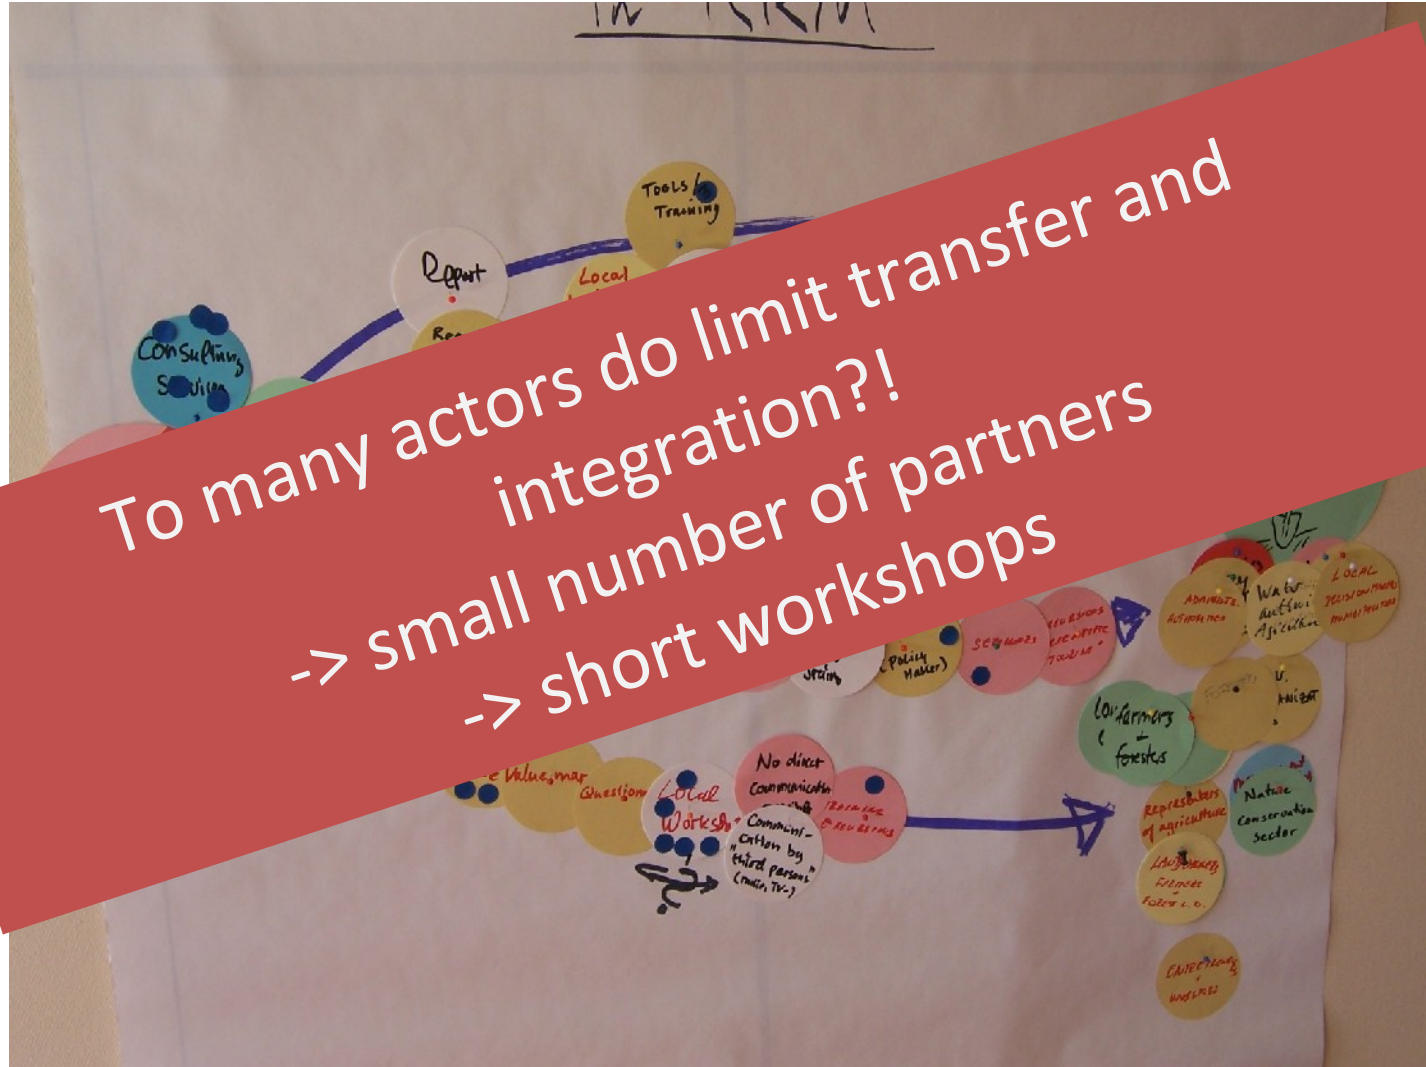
To many actors do limit transfer and integration?!
-> small number of partners
-> short workshops

Tools / Training

Report

Local

Consulting Service

Policy Maker)

Local farmers + foresters

Water authorities Agriculture

Local

Administr. authorities

Representatives of agriculture

Nature Conservation sector

Landowners Farmers Forest

Value, mar

Question

Local Workshop

No direct Communication

Communication by "third persons" (radio, TV..)